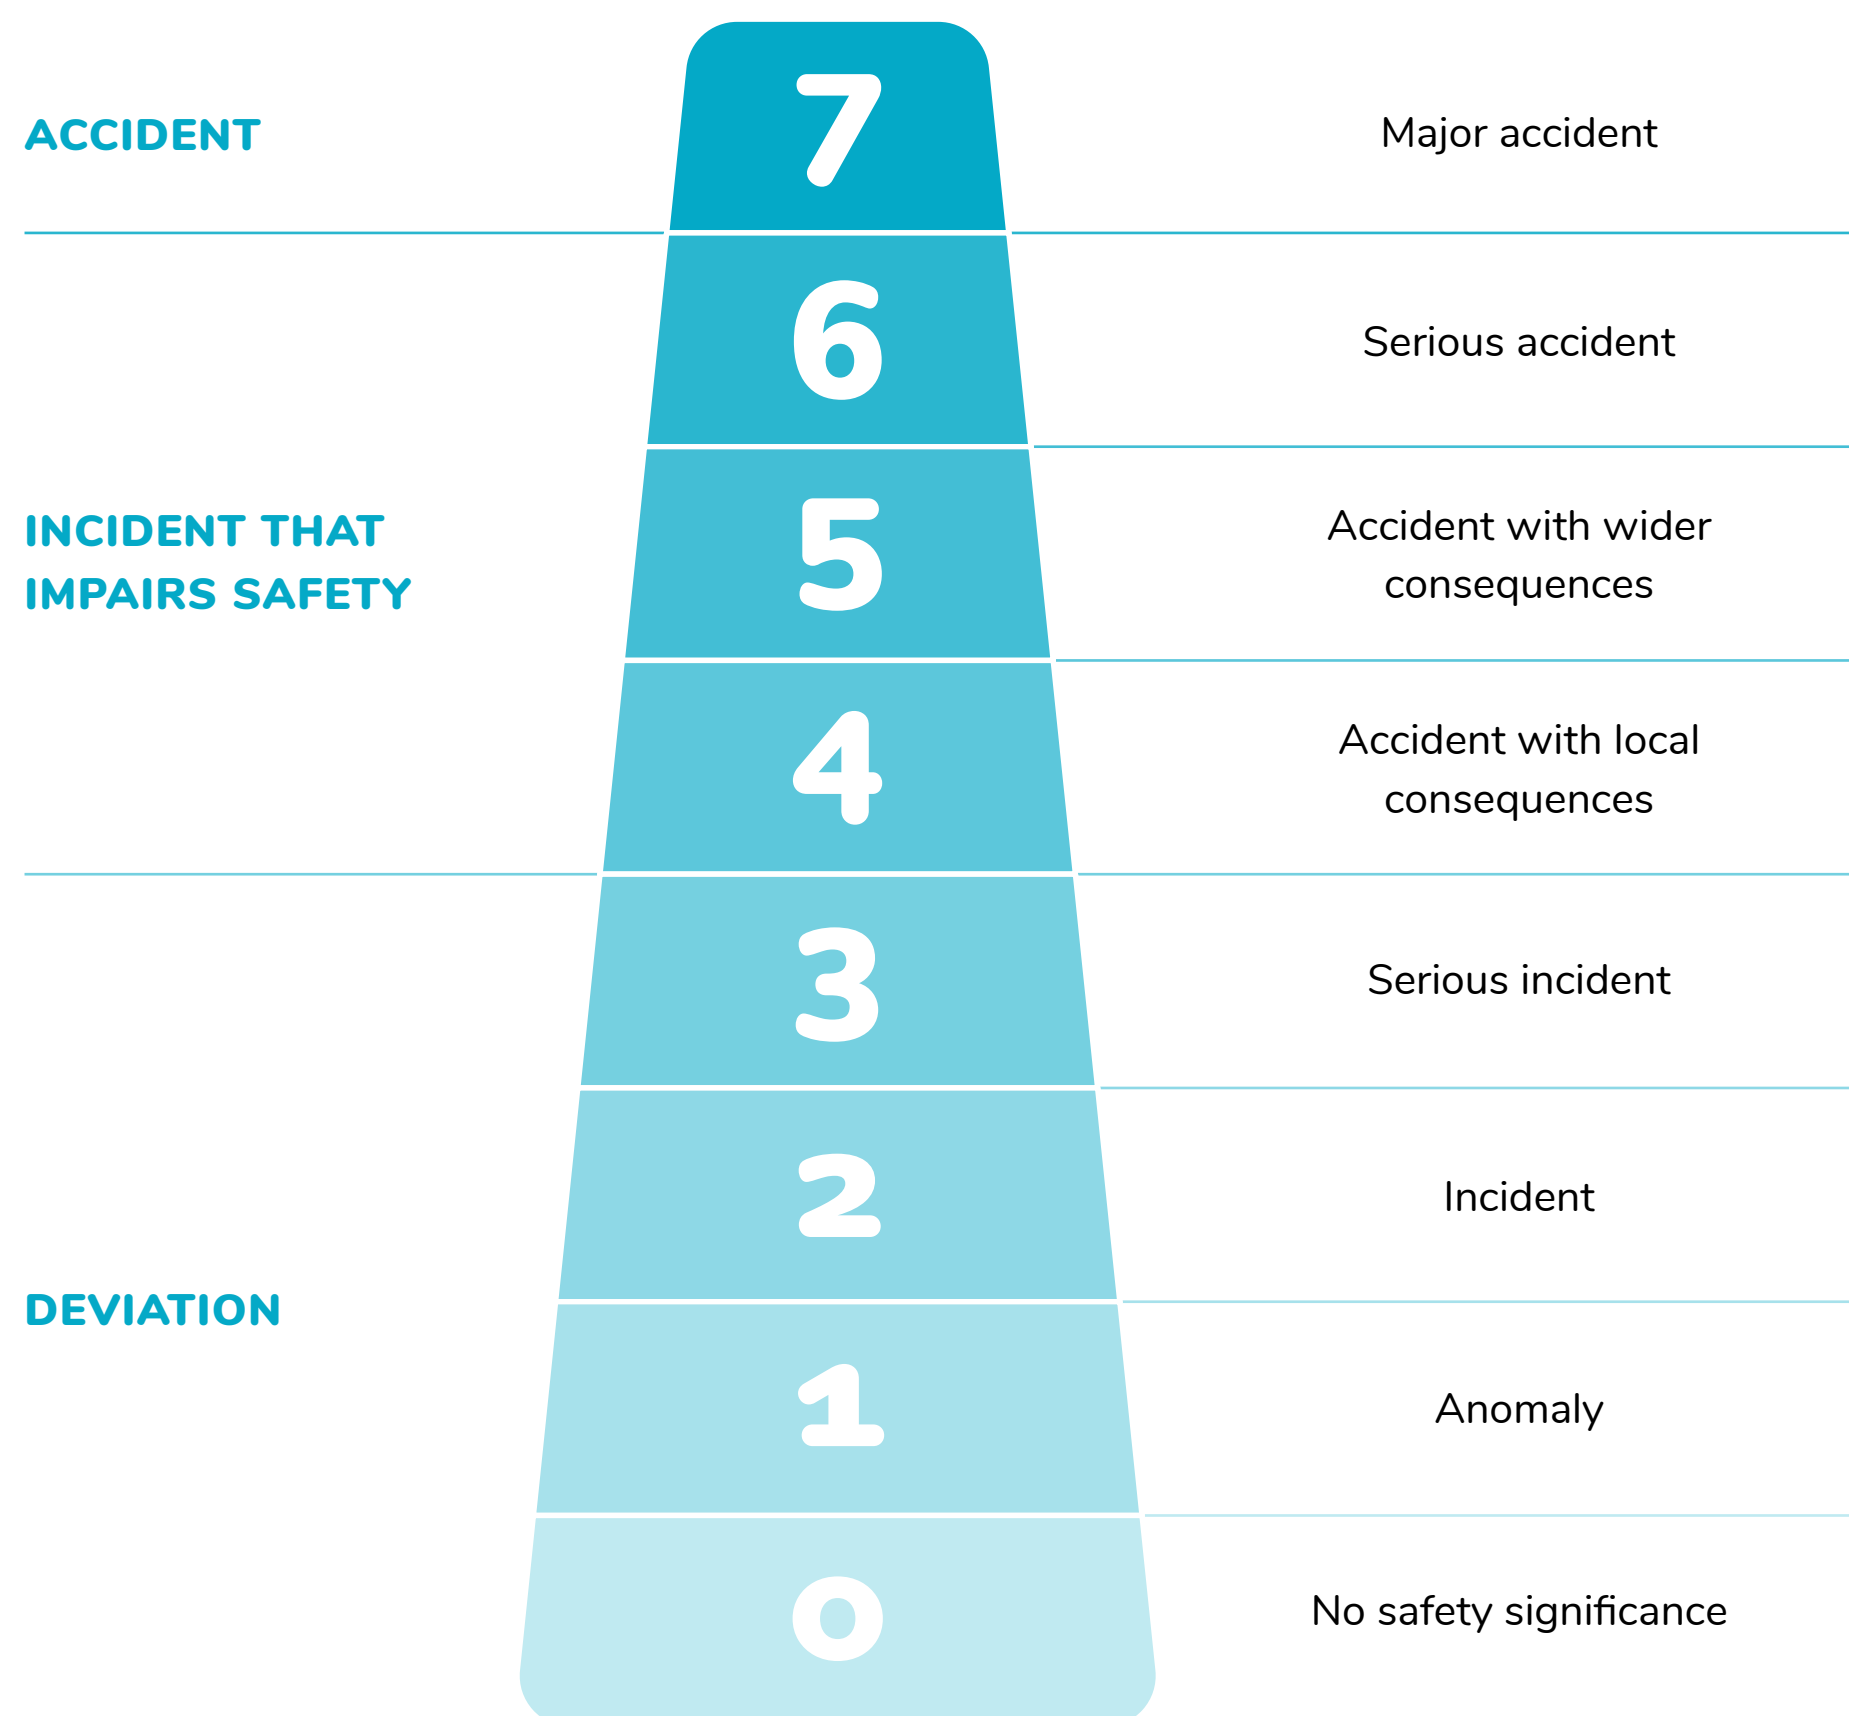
ACCIDENT

7

Major accident

6

Serious accident

INCIDENT THAT IMPAIRS SAFETY

5

Accident with wider consequences

4

Accident with local consequences

3

Serious incident

2

Incident

DEVIATION

1

Anomaly

0

No safety significance